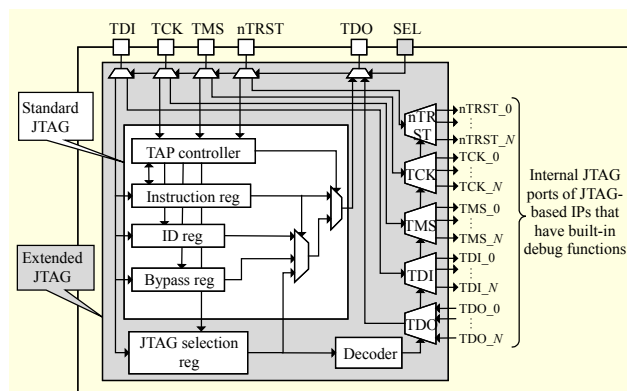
TDI TCK TMS nTRST TDO SEL

Standard JTAG

Extended JTAG

TAP controller

Instruction reg

ID reg

Bypass reg

JTAG selection reg

Decoder

nTRST

TCK

TMS

TDI

TDO

nTRST_0
⋮
nTRST_*N*

TCK_0
⋮
TCK_*N*

TMS_0
⋮
TMS_*N*

TDI_0
⋮
TDI_*N*

TDO_0
⋮
TDO_*N*

Internal JTAG ports of JTAG-based IPs that have built-in debug functions